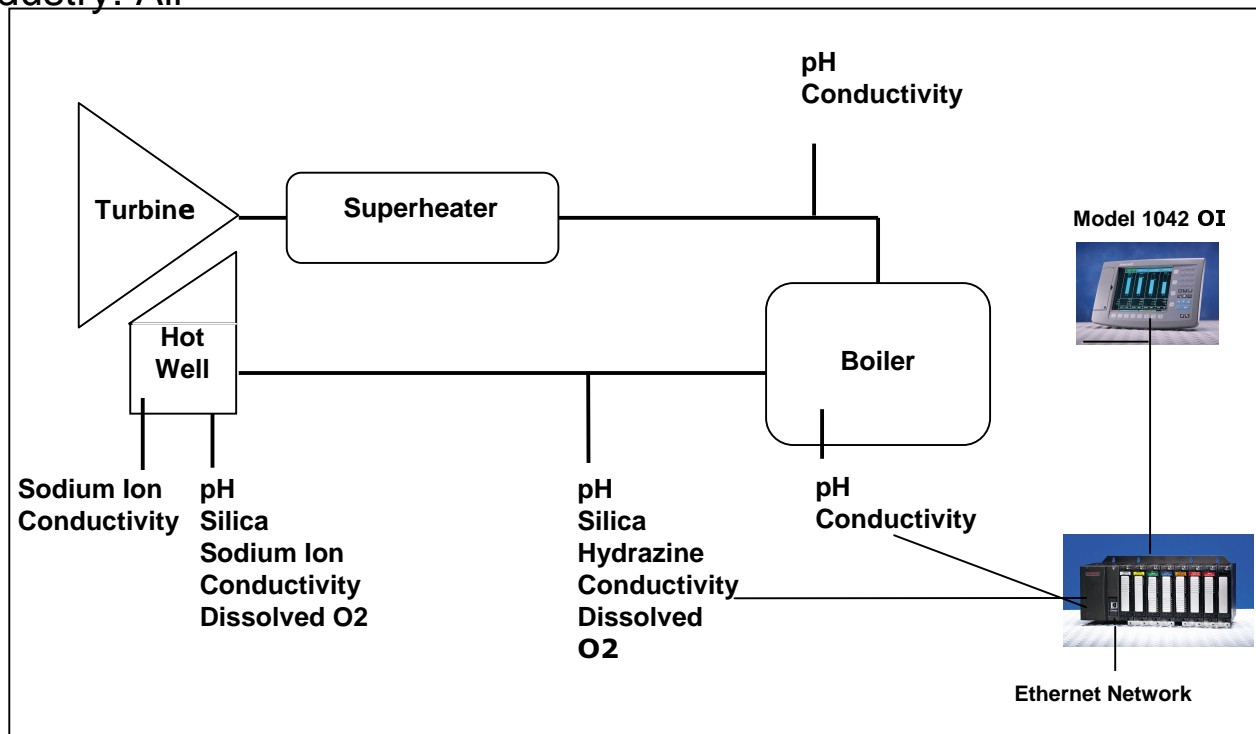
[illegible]dustry. All

pH
Conductivity

Turbine

Superheater

Model 1042 OI

Hot Well

Boiler

Sodium Ion
Conductivity

pH
Silica
Sodium Ion
Conductivity
Dissolved O2

pH
Silica
Hydrazine
Conductivity
Dissolved
O2

pH
Conductivity

Ethernet Network